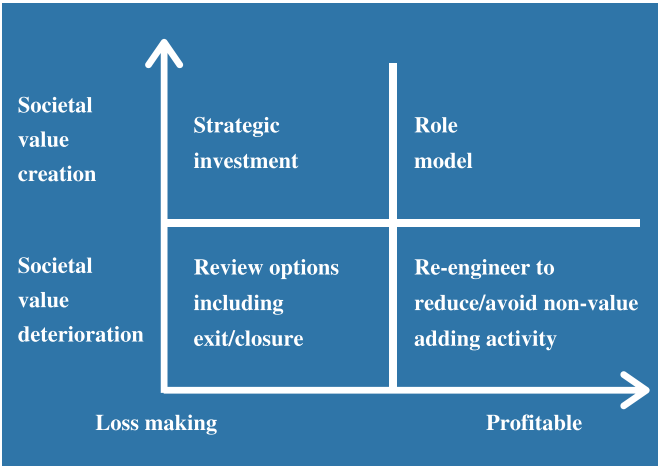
Societal value creation

Strategic investment

Role model

Societal value deterioration

Review options including exit/closure

Re-engineer to reduce/avoid non-value adding activity

Loss making

Profitable